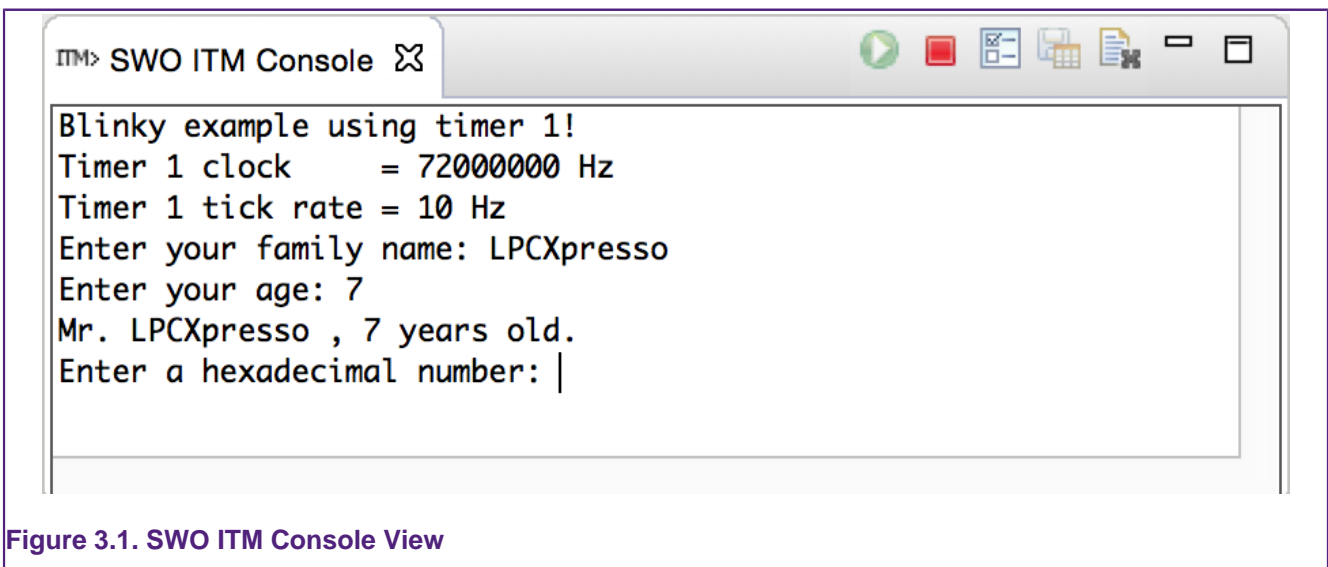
ITM> SWO ITM Console

Blinky example using timer 1!
Timer 1 clock     = 72000000 Hz
Timer 1 tick rate = 10 Hz
Enter your family name: LPCXpresso
Enter your age: 7
Mr. LPCXpresso , 7 years old.
Enter a hexadecimal number:

Figure 3.1. SWO ITM Console View